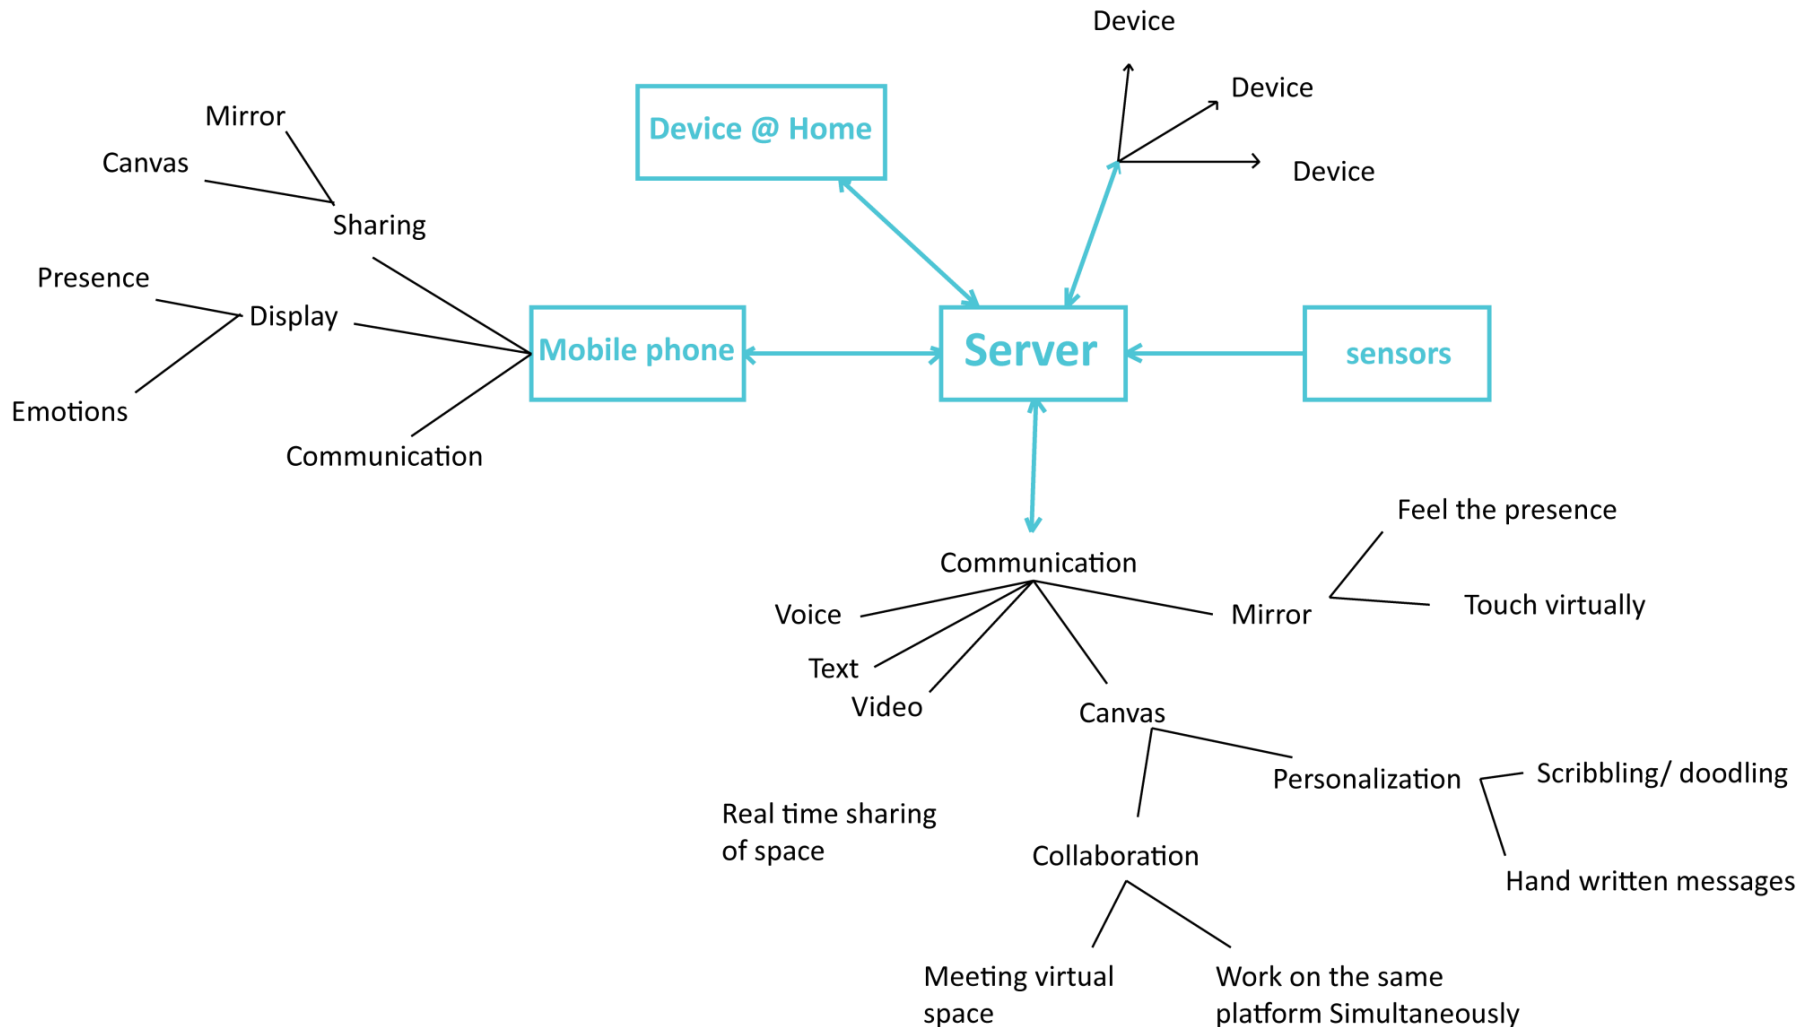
Device

Device

Device

Device @ Home

Mirror

Canvas

Sharing

Presence

Display

Emotions

Communication

Mobile phone

Server

sensors

Communication

Feel the presence

Touch virtually

Mirror

Voice

Text

Video

Canvas

Personalization

Scribbling/ doodling

Hand written messages

Real time sharing of space

Collaboration

Meeting virtual space

Work on the same platform Simultaneously